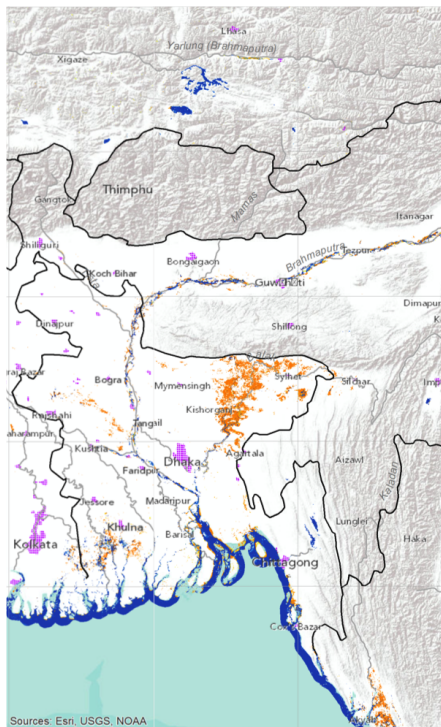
Lhasa
Yarlung (Brahmaputra)
Xigaze
Thimphu
Gangtok
Manas
Itanagar
Shiliguri
Brahmaputra
Tezpur
Koch Bihar
Bongaigaon
Guwahati
Dimapur
Dinajpur
Shillong
Barak
Bazar
Bogra
Mymensingh
Sylhet
Silchar
Imp
Rajshahi
Tangail
Kishorganj
Baharampur
Kushtia
Dhaka
Agartala
Aizawl
Faridpur
Kaladan
Jessore
Madaripur
Khulna
Lunglei
Hakha
Kolkata
Barisal
Chittagong
Cox's Bazar
Sources: Esri, USGS, NOAA